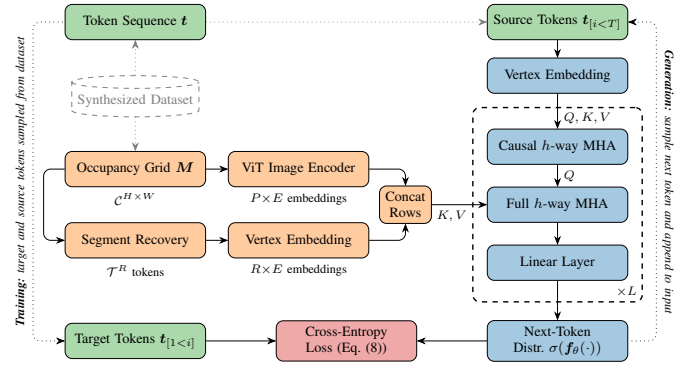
Token Sequence $\boldsymbol{t}$

Synthesized Dataset

Occupancy Grid $\boldsymbol{M}$

$\mathcal{C}^{H\times W}$

ViT Image Encoder

$P\times E$ embeddings

Segment Recovery

$\mathcal{T}^{R}$ tokens

Vertex Embedding

$R\times E$ embeddings

Concat Rows

$K, V$

Source Tokens $\boldsymbol{t}_{[i<T]}$

Vertex Embedding

$Q, K, V$

Causal $h$-way MHA

$Q$

Full $h$-way MHA

Linear Layer

$\times L$

Target Tokens $\boldsymbol{t}_{[1<i]}$

Cross-Entropy Loss (Eq. (8))

Next-Token Distr. $\sigma(\boldsymbol{f}_{\theta}(\cdot))$

Training: target and source tokens sampled from dataset

Generation: sample next token and append to input